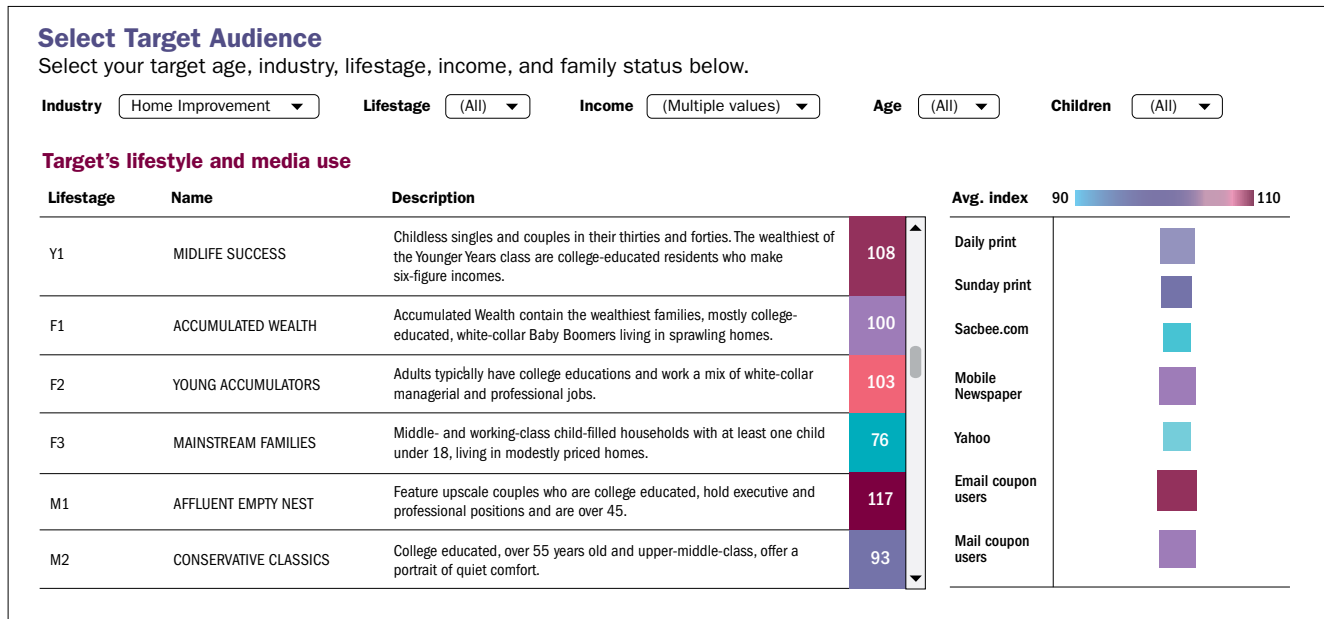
Select Target Audience

Select your target age, industry, lifestage, income, and family status below.

Industry Home Improvement ▼ Lifestage (All) ▼ Income (Multiple values) ▼ Age (All) ▼ Children (All) ▼

Target's lifestyle and media use

| Lifestage | Name | Description | |
|---|---|---|---|
| Y1 | MIDLIFE SUCCESS | Childless singles and couples in their thirties and forties. The wealthiest of the Younger Years class are college-educated residents who make six-figure incomes. | 108 |
| F1 | ACCUMULATED WEALTH | Accumulated Wealth contain the wealthiest families, mostly college-educated, white-collar Baby Boomers living in sprawling homes. | 100 |
| F2 | YOUNG ACCUMULATORS | Adults typically have college educations and work a mix of white-collar managerial and professional jobs. | 103 |
| F3 | MAINSTREAM FAMILIES | Middle- and working-class child-filled households with at least one child under 18, living in modestly priced homes. | 76 |
| M1 | AFFLUENT EMPTY NEST | Feature upscale couples who are college educated, hold executive and professional positions and are over 45. | 117 |
| M2 | CONSERVATIVE CLASSICS | College educated, over 55 years old and upper-middle-class, offer a portrait of quiet comfort. | 93 |

Avg. index 90 110

Daily print
Sunday print
Sacbee.com
Mobile Newspaper
Yahoo
Email coupon users
Mail coupon users